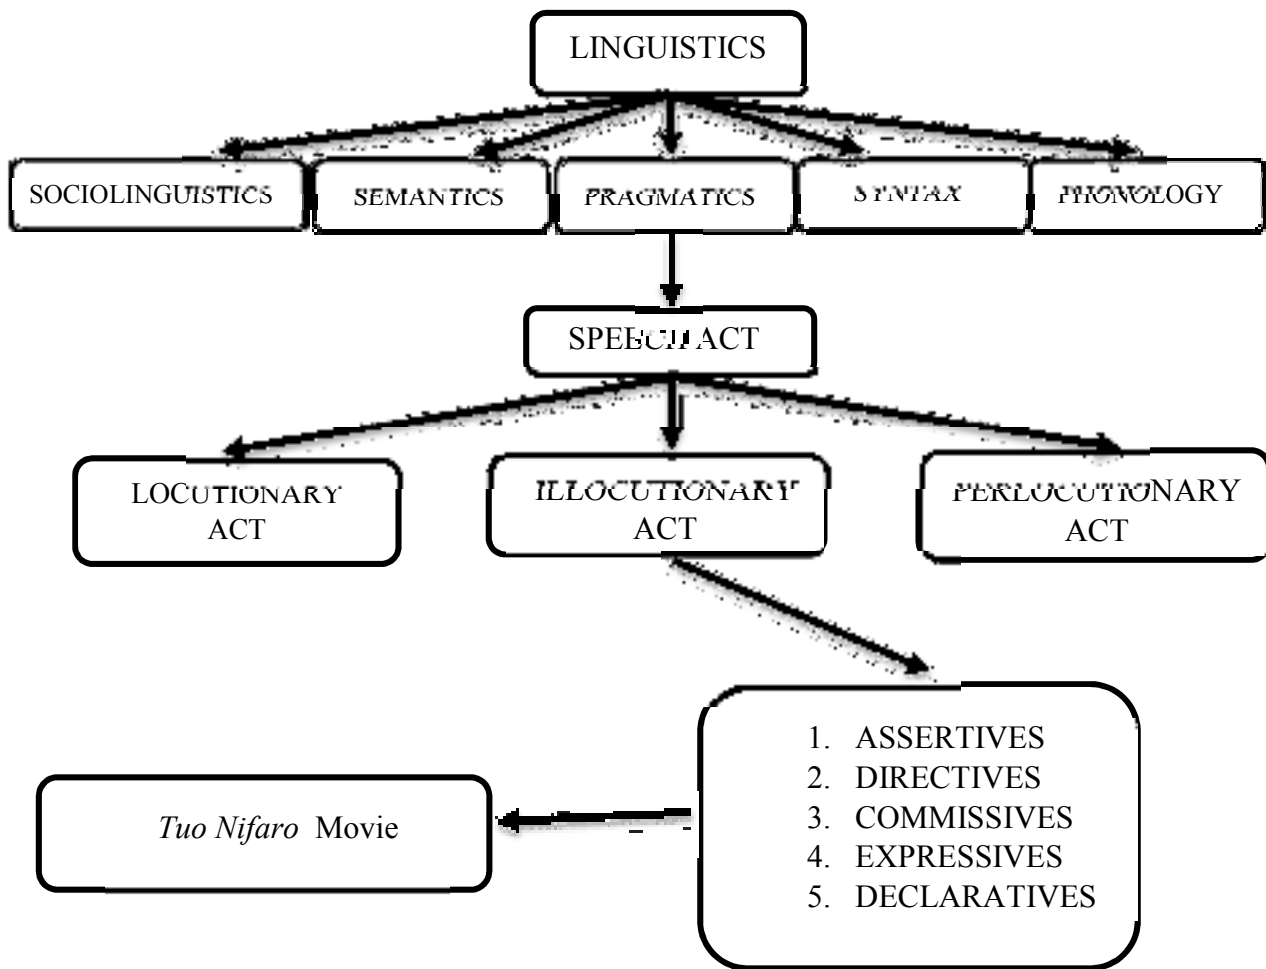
LINGUISTICS

SOCIOLINGUISTICS

SEMANTICS

PRAGMATICS

SYNTAX

PHONOLOGY

SPEECH ACT

LOCUTIONARY ACT

ILLOCUTIONARY ACT

PERLOCUTIONARY ACT

1. ASSERTIVES
2. DIRECTIVES
3. COMMISSIVES
4. EXPRESSIVES
5. DECLARATIVES

*Tuo Nifaro* Movie